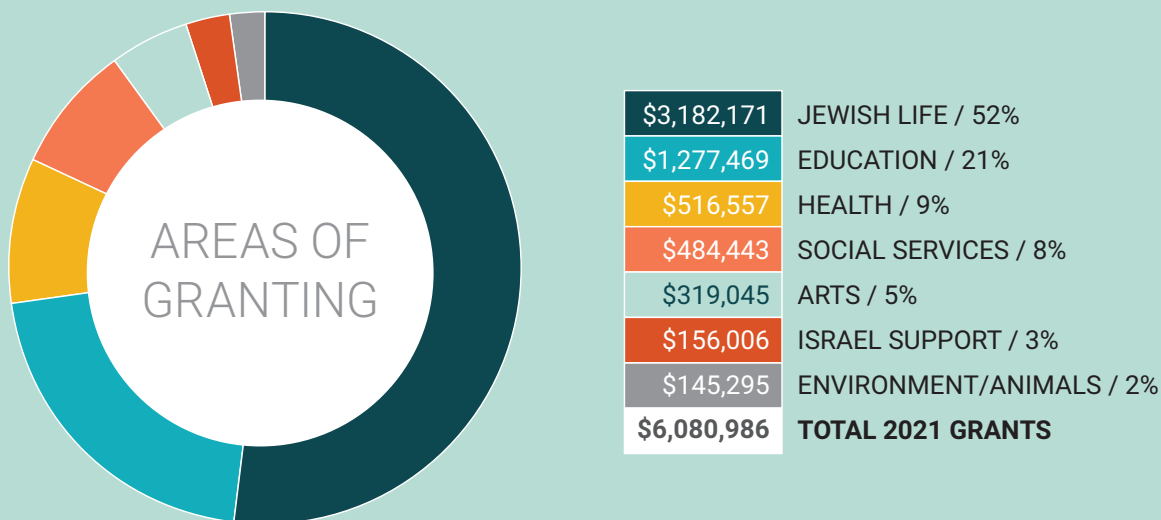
AREAS OF GRANTING

| | |
|---|---|
| \$3,182,171 | JEWISH LIFE / 52% |
| \$1,277,469 | EDUCATION / 21% |
| \$516,557 | HEALTH / 9% |
| \$484,443 | SOCIAL SERVICES / 8% |
| \$319,045 | ARTS / 5% |
| \$156,006 | ISRAEL SUPPORT / 3% |
| \$145,295 | ENVIRONMENT/ANIMALS / 2% |
| **\$6,080,986** | **TOTAL 2021 GRANTS** |